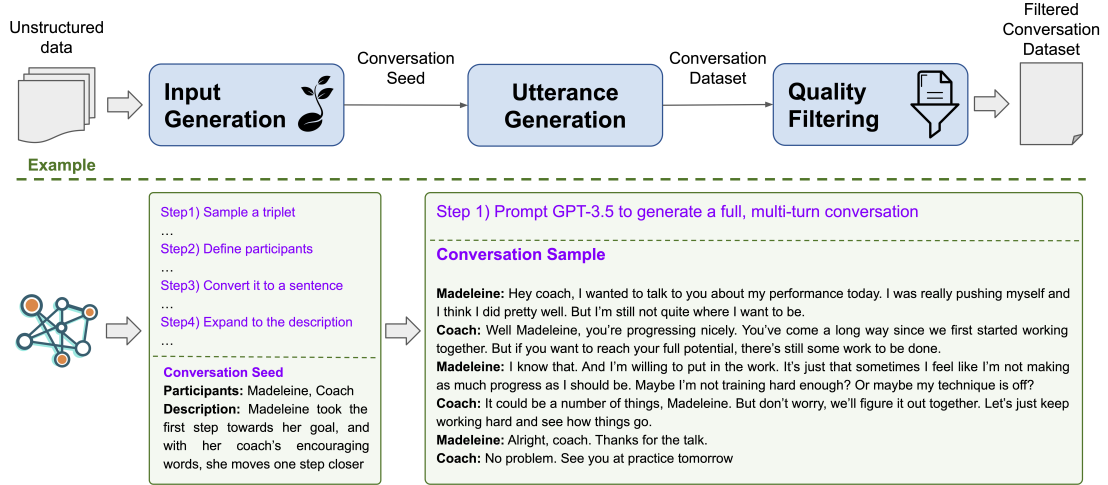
Unstructured data

Input Generation

Conversation Seed

Utterance Generation

Conversation Dataset

Quality Filtering

Filtered Conversation Dataset

Example

Step1) Sample a triplet
...
Step2) Define participants
...
Step3) Convert it to a sentence
...
Step4) Expand to the description
...

Conversation Seed
**Participants:** Madeleine, Coach
**Description:** Madeleine took the first step towards her goal, and with her coach's encouraging words, she moves one step closer

Step 1) Prompt GPT-3.5 to generate a full, multi-turn conversation

Conversation Sample

**Madeleine:** Hey coach, I wanted to talk to you about my performance today. I was really pushing myself and I think I did pretty well. But I'm still not quite where I want to be.
**Coach:** Well Madeleine, you're progressing nicely. You've come a long way since we first started working together. But if you want to reach your full potential, there's still some work to be done.
**Madeleine:** I know that. And I'm willing to put in the work. It's just that sometimes I feel like I'm not making as much progress as I should be. Maybe I'm not training hard enough? Or maybe my technique is off?
**Coach:** It could be a number of things, Madeleine. But don't worry, we'll figure it out together. Let's just keep working hard and see how things go.
**Madeleine:** Alright, coach. Thanks for the talk.
**Coach:** No problem. See you at practice tomorrow